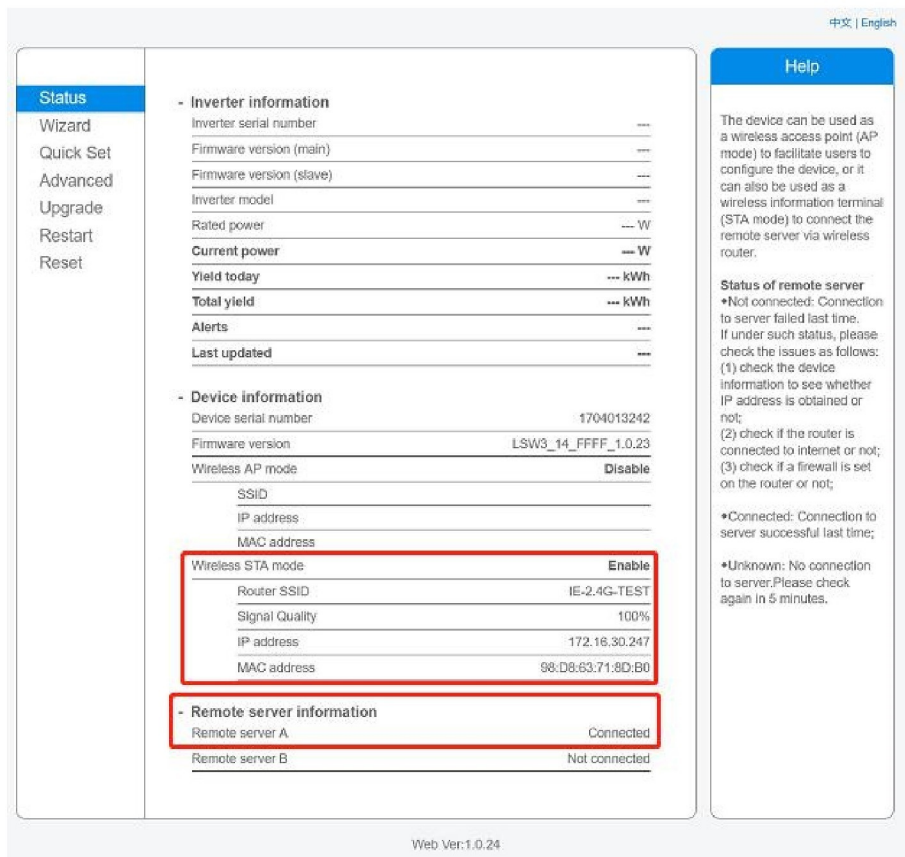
中文 | English

Status
Wizard
Quick Set
Advanced
Upgrade
Restart
Reset

- Inverter information

| | |
|---|---|
| Inverter serial number | --- |
| Firmware version (main) | --- |
| Firmware version (slave) | --- |
| Inverter model | --- |
| Rated power | --- W |
| Current power | --- W |
| Yield today | --- kWh |
| Total yield | --- kWh |
| Alerts | --- |
| Last updated | --- |

- Device information

| | |
|---|---|
| Device serial number | 1704013242 |
| Firmware version | LSW3_14_FFFF_1.0.23 |
| Wireless AP mode | Disable |
| SSID | |
| IP address | |
| MAC address | |
| Wireless STA mode | Enable |
| Router SSID | IE-2.4G-TEST |
| Signal Quality | 100% |
| IP address | 172.16.30.247 |
| MAC address | 98:D8:63:71:8D:B0 |

- Remote server information

| | |
|---|---|
| Remote server A | Connected |
| Remote server B | Not connected |

Help

The device can be used as a wireless access point (AP mode) to facilitate users to configure the device, or it can also be used as a wireless information terminal (STA mode) to connect the remote server via wireless router.

Status of remote server
•Not connected: Connection to server failed last time.
If under such status, please check the issues as follows:
(1) check the device information to see whether IP address is obtained or not;
(2) check if the router is connected to internet or not;
(3) check if a firewall is set on the router or not;

•Connected: Connection to server successful last time;

•Unknown: No connection to server.Please check again in 5 minutes.

Web Ver:1.0.24